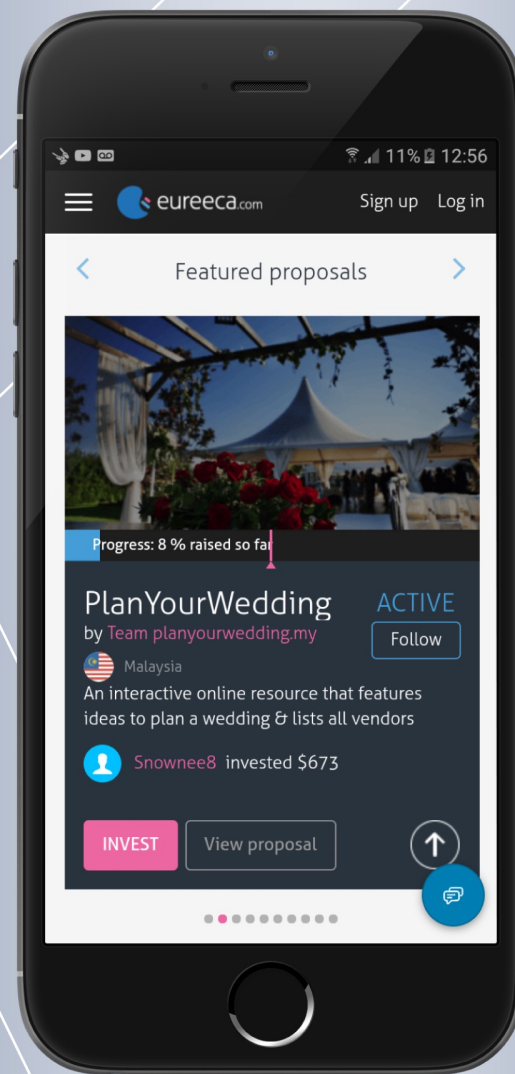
11% 12:56

eureeca.com Sign up Log in

Featured proposals

Progress: 8 % raised so far

PlanYourWedding
by Team planyourwedding.my

ACTIVE

Follow

Malaysia

An interactive online resource that features ideas to plan a wedding & lists all vendors

Snownee8 invested $673

INVEST

View proposal